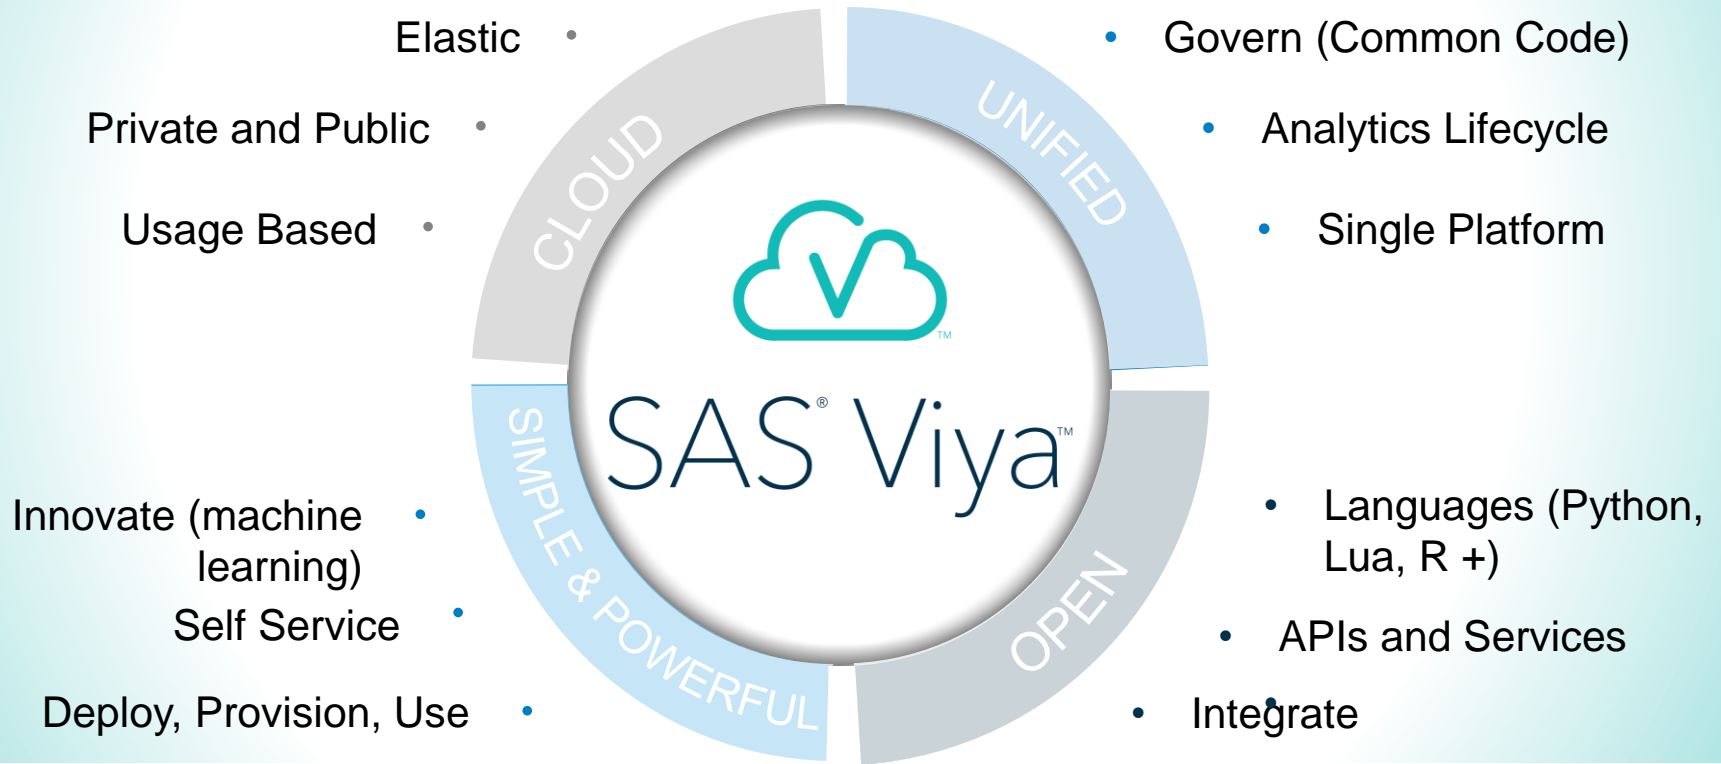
Elastic •

Private and Public •

Usage Based •

CLOUD

UNIFIED

• Govern (Common Code)

• Analytics Lifecycle

• Single Platform

SAS® Viya™

SIMPLE & POWERFUL

OPEN

Innovate (machine learning) •

Self Service •

Deploy, Provision, Use •

• Languages (Python, Lua, R +)

• APIs and Services

• Integrate